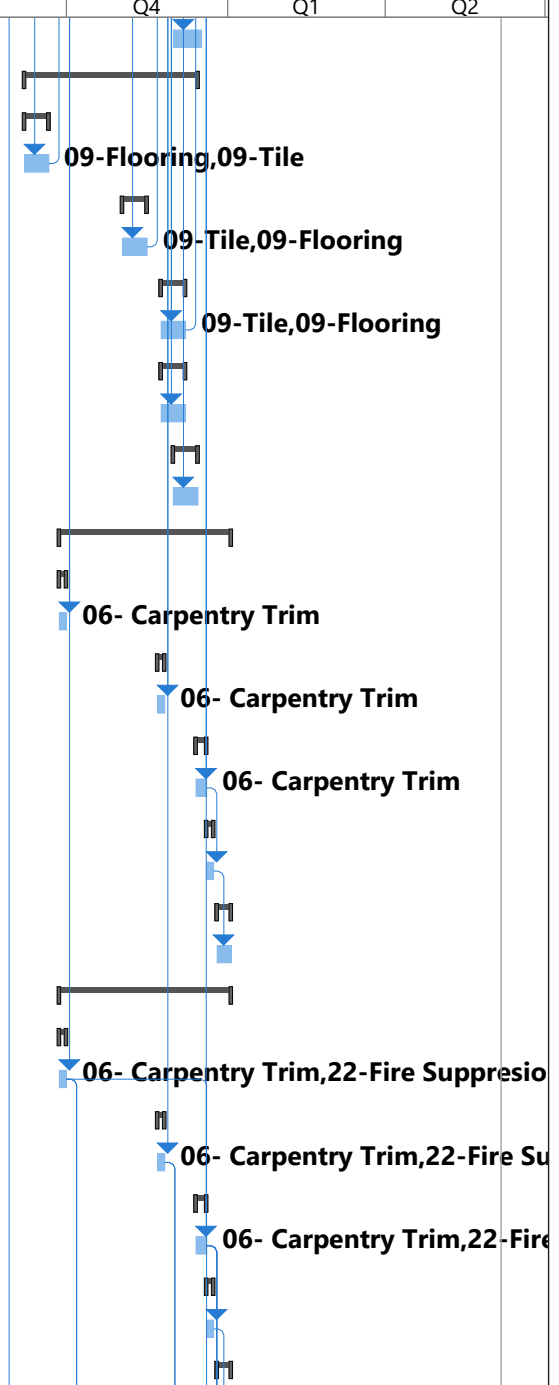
Q4 Q1 Q2

09-Flooring,09-Tile

09-Tile,09-Flooring

09-Tile,09-Flooring

06- Carpentry Trim

06- Carpentry Trim

06- Carpentry Trim

06- Carpentry Trim,22-Fire Suppresio

06- Carpentry Trim,22-Fire Su

06- Carpentry Trim,22-Fire